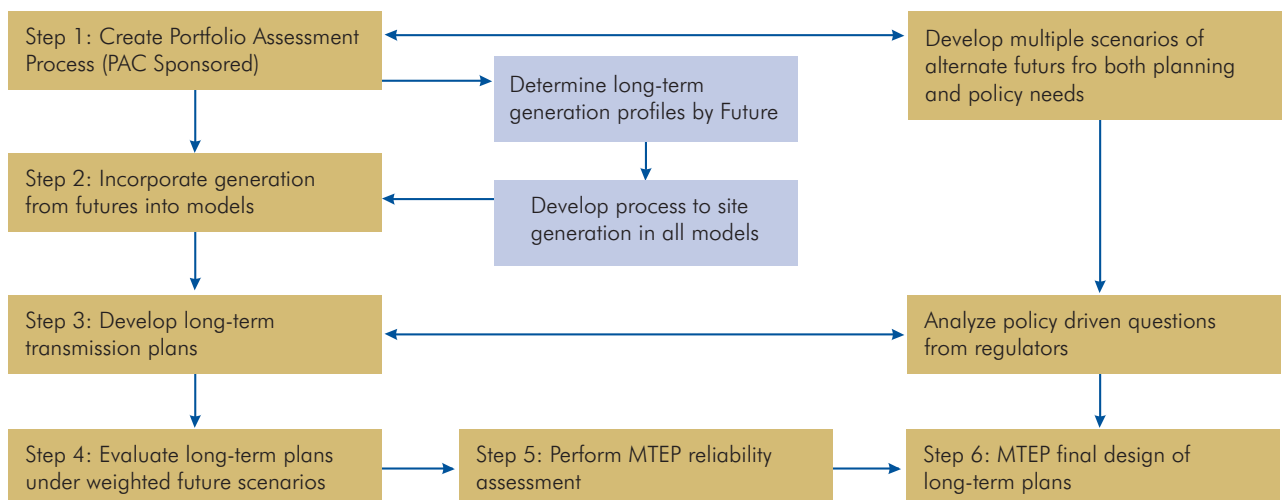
Step 1: Create Portfolio Assessment Process (PAC Sponsored)

Develop multiple scenarios of alternate futurs fro both planning and policy needs

Determine long-term generation profiles by Future

Step 2: Incorporate generation from futures into models

Develop process to site generation in all models

Step 3: Develop long-term transmission plans

Analyze policy driven questions from regulators

Step 4: Evaluate long-term plans under weighted future scenarios

Step 5: Perform MTEP reliability assessment

Step 6: MTEP final design of long-term plans